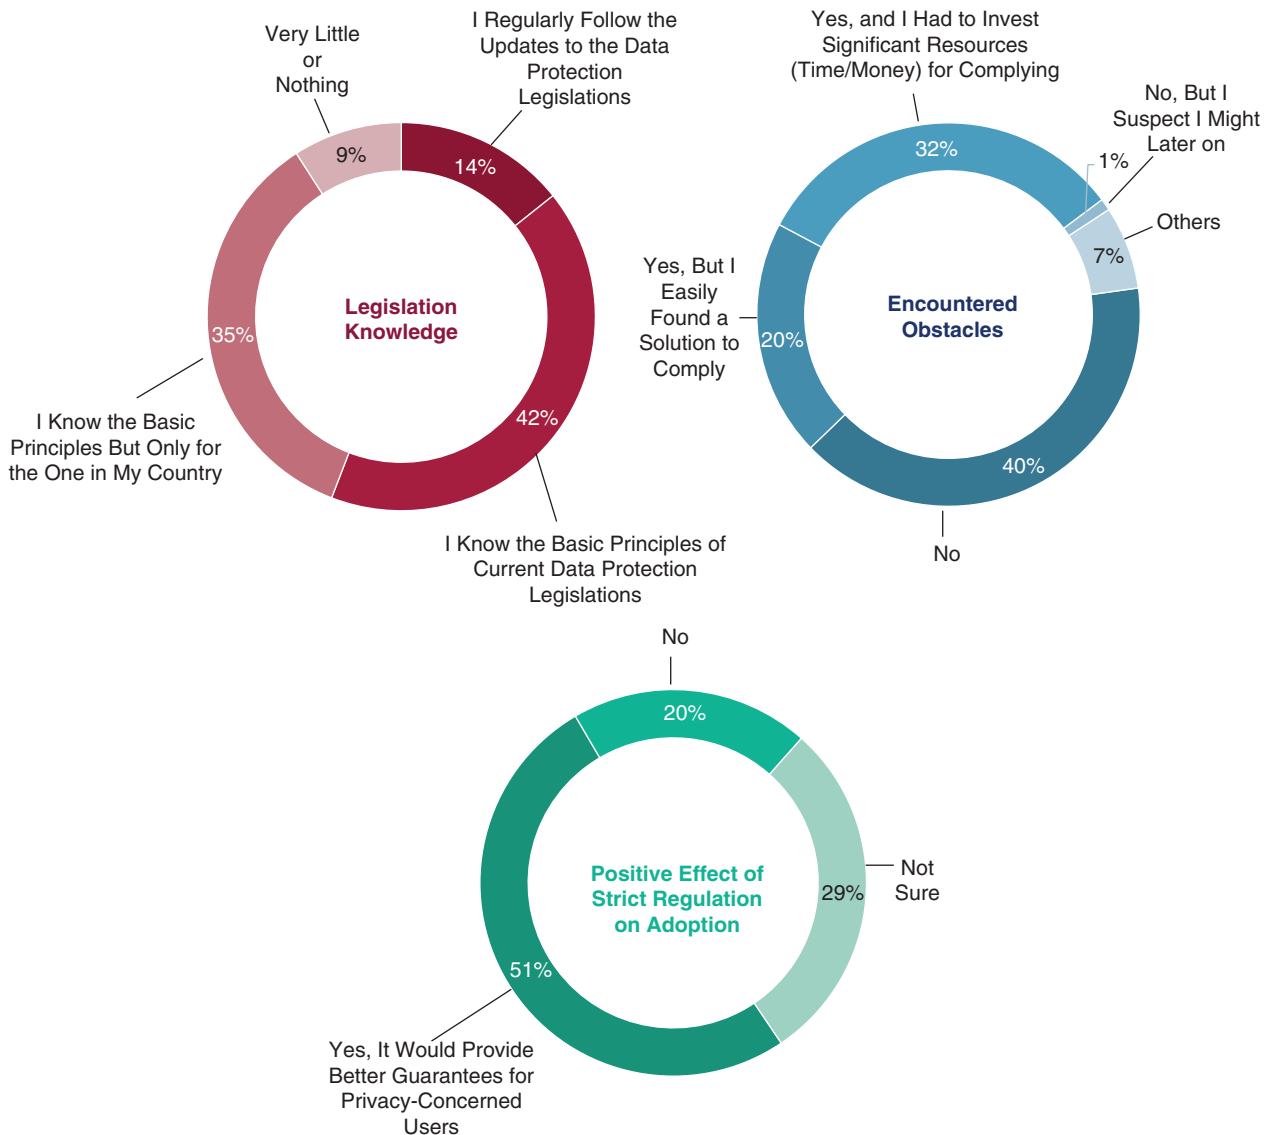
Very Little or Nothing

I Regularly Follow the Updates to the Data Protection Legislations

9%

14%

Legislation Knowledge

35%

42%

I Know the Basic Principles But Only for the One in My Country

I Know the Basic Principles of Current Data Protection Legislations

Yes, and I Had to Invest Significant Resources (Time/Money) for Complying

No, But I Suspect I Might Later on

32%

1%

Others

7%

Yes, But I Easily Found a Solution to Comply

20%

Encountered Obstacles

40%

No

No

20%

Positive Effect of Strict Regulation on Adoption

29%

Not Sure

51%

Yes, It Would Provide Better Guarantees for Privacy-Concerned Users